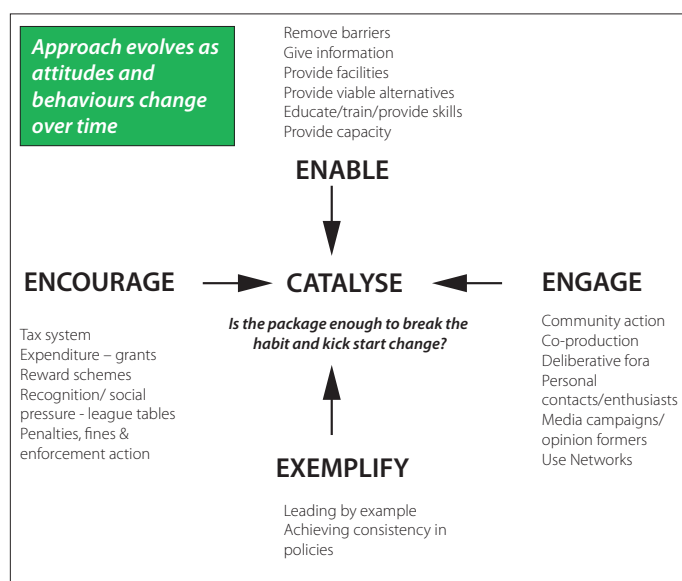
Approach evolves as attitudes and behaviours change over time

Remove barriers
Give information
Provide facilities
Provide viable alternatives
Educate/train/provide skills
Provide capacity

ENABLE

ENCOURAGE

Tax system
Expenditure – grants
Reward schemes
Recognition/ social pressure - league tables
Penalties, fines & enforcement action

CATALYSE

Is the package enough to break the habit and kick start change?

ENGAGE

Community action
Co-production
Deliberative fora
Personal contacts/enthusiasts
Media campaigns/ opinion formers
Use Networks

EXEMPLIFY

Leading by example
Achieving consistency in policies